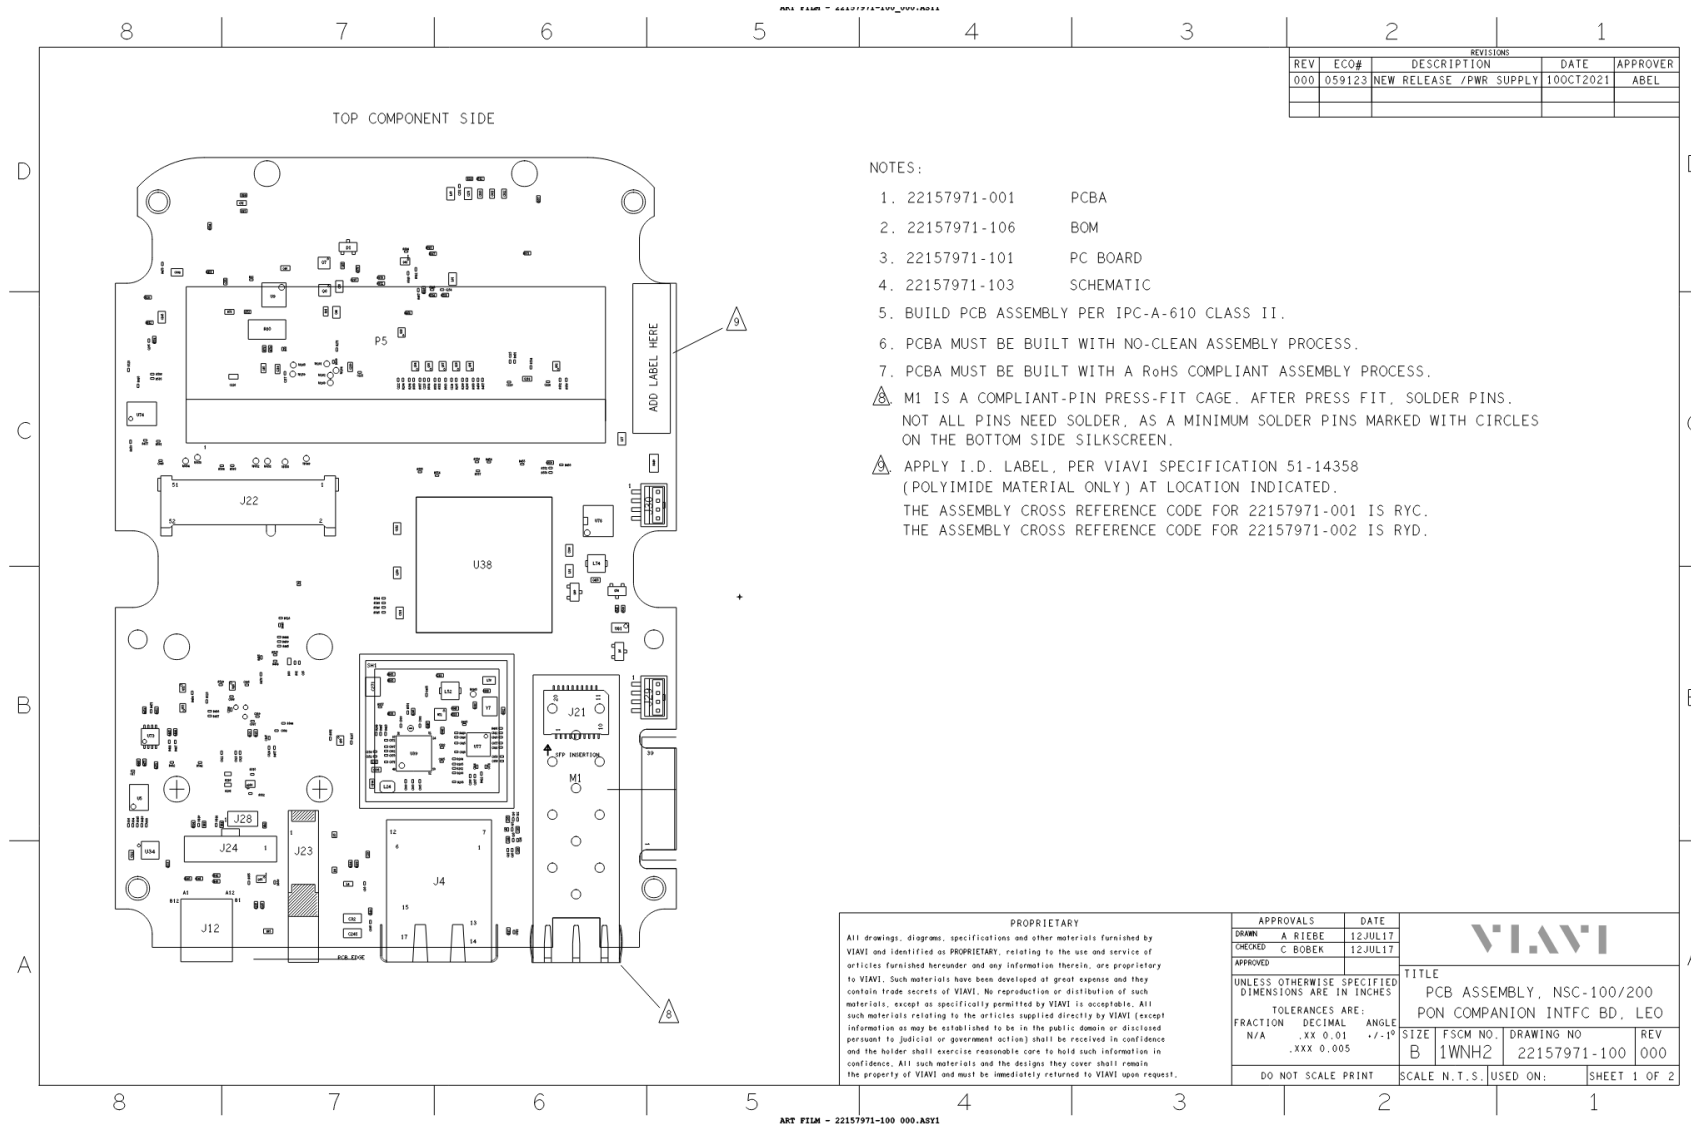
ART FILM - 22157971-100_000.ASY1

8 7 6 5 4 3 2 1

| REVISIONS | | | | |
|---|---|---|---|---|
| REV | ECO# | DESCRIPTION | DATE | APPROVER |
| 000 | 059123 | NEW RELEASE /PWR SUPPLY | 10OCT2021 | ABEL |

TOP COMPONENT SIDE

D

C

B

A

P5

ADD LABEL HERE

9

J22

U38

J21

SFP INSERTION

M1

J28

J24

J23

J4

J12

PCB EDGE

8

NOTES:

1. 22157971-001 PCBA
2. 22157971-106 BOM
3. 22157971-101 PC BOARD
4. 22157971-103 SCHEMATIC
5. BUILD PCB ASSEMBLY PER IPC-A-610 CLASS II.
6. PCBA MUST BE BUILT WITH NO-CLEAN ASSEMBLY PROCESS.
7. PCBA MUST BE BUILT WITH A RoHS COMPLIANT ASSEMBLY PROCESS.
8. M1 IS A COMPLIANT-PIN PRESS-FIT CAGE. AFTER PRESS FIT, SOLDER PINS. NOT ALL PINS NEED SOLDER, AS A MINIMUM SOLDER PINS MARKED WITH CIRCLES ON THE BOTTOM SIDE SILKSCREEN.
9. APPLY I.D. LABEL, PER VIAVI SPECIFICATION 51-14358 (POLYIMIDE MATERIAL ONLY) AT LOCATION INDICATED. THE ASSEMBLY CROSS REFERENCE CODE FOR 22157971-001 IS RYC. THE ASSEMBLY CROSS REFERENCE CODE FOR 22157971-002 IS RYD.

PROPRIETARY

All drawings, diagrams, specifications and other materials furnished by VIAVI and identified as PROPRIETARY, relating to the use and service of articles furnished hereunder and any information therein, are proprietary to VIAVI. Such materials have been developed at great expense and they contain trade secrets of VIAVI. No reproduction or distribution of such materials, except as specifically permitted by VIAVI is acceptable. All such materials relating to the articles supplied directly by VIAVI (except information as may be established to be in the public domain or disclosed persuant to judicial or government action) shall be received in confidence and the holder shall exercise reasonable care to hold such information in confidence. All such materials and the designs they cover shall remain the property of VIAVI and must be immediately returned to VIAVI upon request.

| APPROVALS | | DATE |
|---|---|---|
| DRAWN | A RIEBE | 12JUL17 |
| CHECKED | C BOBEK | 12JUL17 |
| APPROVED | | |

UNLESS OTHERWISE SPECIFIED DIMENSIONS ARE IN INCHES
TOLERANCES ARE:
FRACTION N/A DECIMAL .XX 0.01 .XXX 0.005 ANGLE +/-1°

DO NOT SCALE PRINT

VIAVI

TITLE
PCB ASSEMBLY, NSC-100/200 PON COMPANION INTFC BD, LEO

SIZE B | FSCM NO. 1WNH2 | DRAWING NO 22157971-100 | REV 000
SCALE N.T.S. | USED ON: | SHEET 1 OF 2

8 7 6 5 4 3 2 1

ART FILM - 22157971-100 000.ASY1